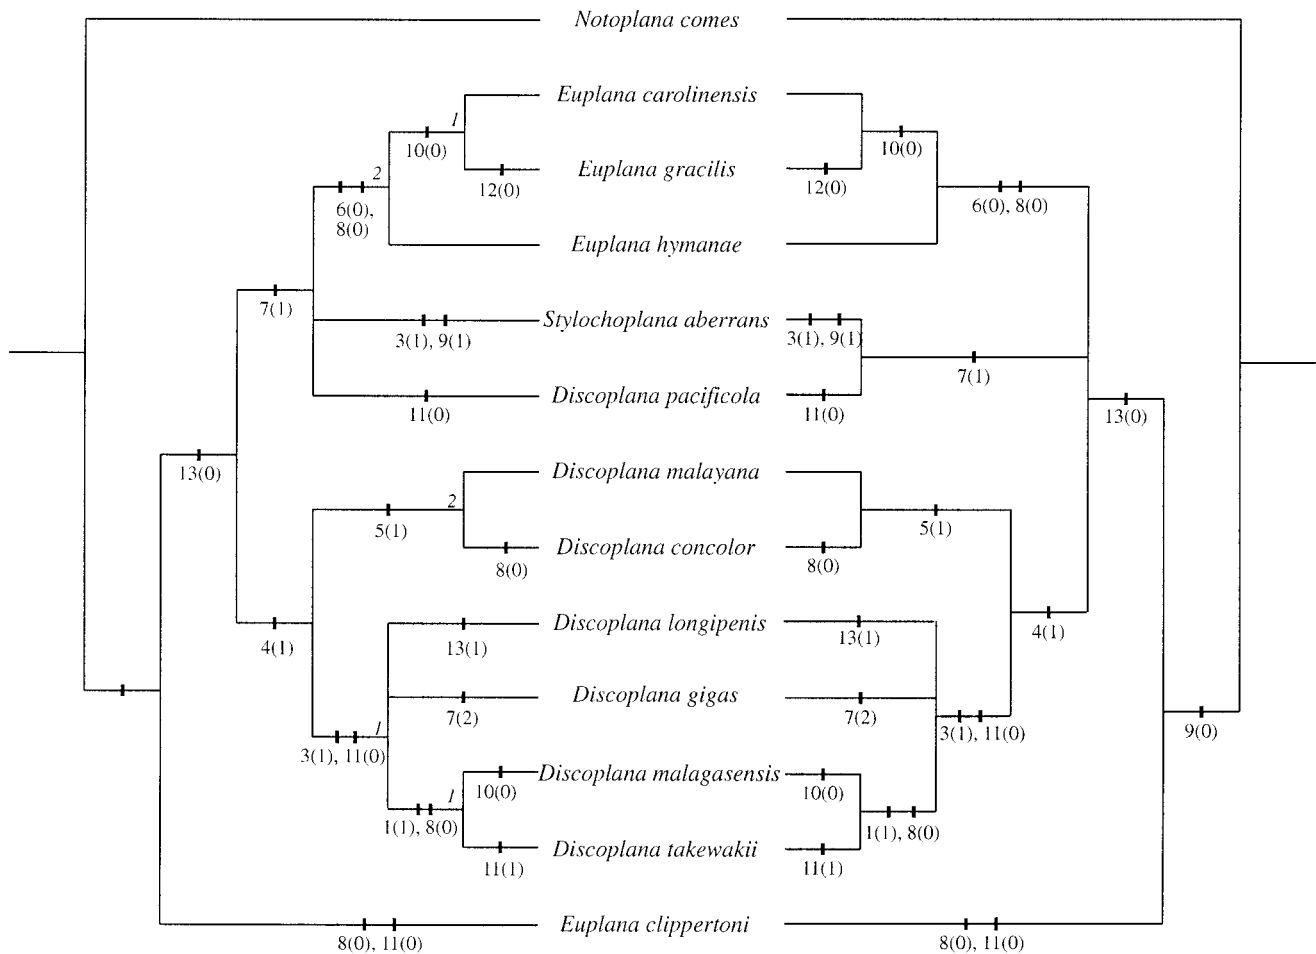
Notoplana comes

Euplana carolinensis

Euplana gracilis

Euplana hymanae

Stylochoplana aberrans

Discoplana pacificola

Discoplana malayana

Discoplana concolor

Discoplana longipenis

Discoplana gigas

Discoplana malagasensis

Discoplana takewakii

Euplana clippertoni

1
10(0)
12(0)
2
6(0), 8(0)
7(1)
3(1), 9(1)
11(0)
13(0)
2
5(1)
8(0)
4(1)
13(1)
7(2)
1
3(1), 11(0)
10(0)
1
1(1), 8(0)
11(1)
8(0), 11(0)

10(0)
12(0)
6(0), 8(0)
3(1), 9(1)
7(1)
11(0)
13(0)
5(1)
8(0)
4(1)
13(1)
7(2)
3(1), 11(0)
9(0)
10(0)
1(1), 8(0)
11(1)
8(0), 11(0)